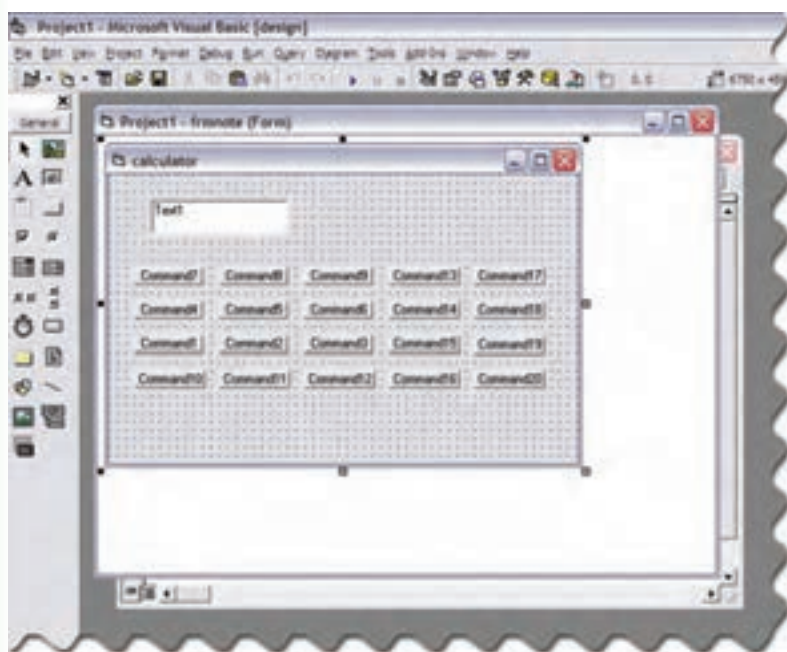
Project1 - Microsoft Visual Basic [design]

File Edit View Project Format Debug Run Query Diagram Tools Add-Ins Window Help

General

Project1 - frmnote (Form)

calculator

Text1

Command7 Command8 Command9 Command13 Command17

Command4 Command5 Command6 Command14 Command18

Command1 Command2 Command3 Command15 Command19

Command10 Command11 Command12 Command16 Command20